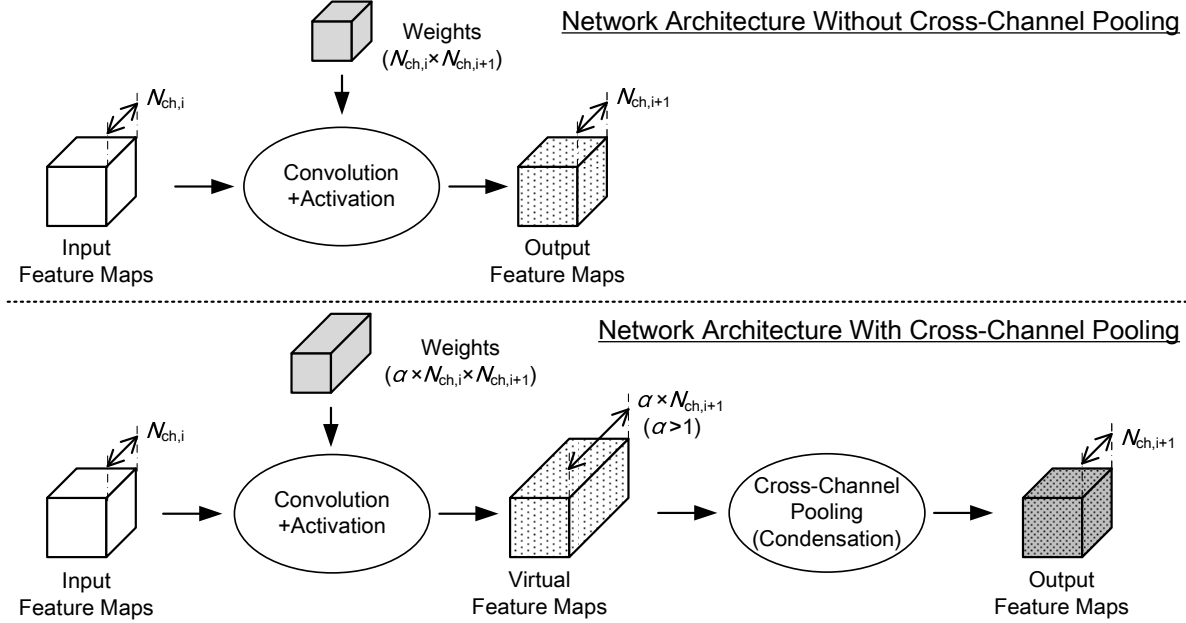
Network Architecture Without Cross-Channel Pooling

Weights ($N_{ch,i} \times N_{ch,i+1}$)

$N_{ch,i}$

$N_{ch,i+1}$

Convolution +Activation

Input Feature Maps

Output Feature Maps

Network Architecture With Cross-Channel Pooling

Weights ($\alpha \times N_{ch,i} \times N_{ch,i+1}$)

$N_{ch,i}$

$\alpha \times N_{ch,i+1}$ ($\alpha > 1$)

$N_{ch,i+1}$

Convolution +Activation

Cross-Channel Pooling (Condensation)

Input Feature Maps

Virtual Feature Maps

Output Feature Maps